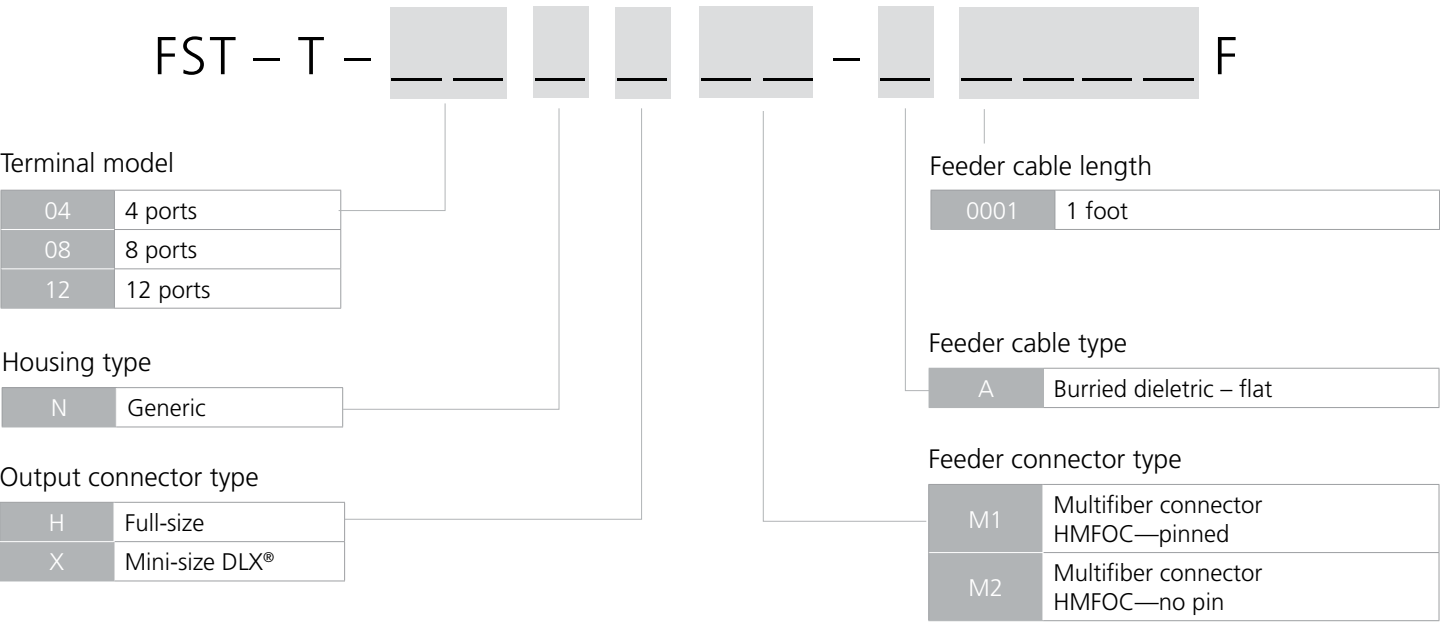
FST – T – __ __ __ __ __ __ – __ __ __ __ __ F

Terminal model

| 04 | 4 ports |
|---|---|
| 08 | 8 ports |
| 12 | 12 ports |

Housing type

| N | Generic |
|---|---|

Output connector type

| H | Full-size |
|---|---|
| X | Mini-size DLX® |

Feeder cable length

| 0001 | 1 foot |
|---|---|

Feeder cable type

| A | Burried dieletric – flat |
|---|---|

Feeder connector type

| M1 | Multifiber connector HMFOC—pinned |
|---|---|
| M2 | Multifiber connector HMFOC—no pin |